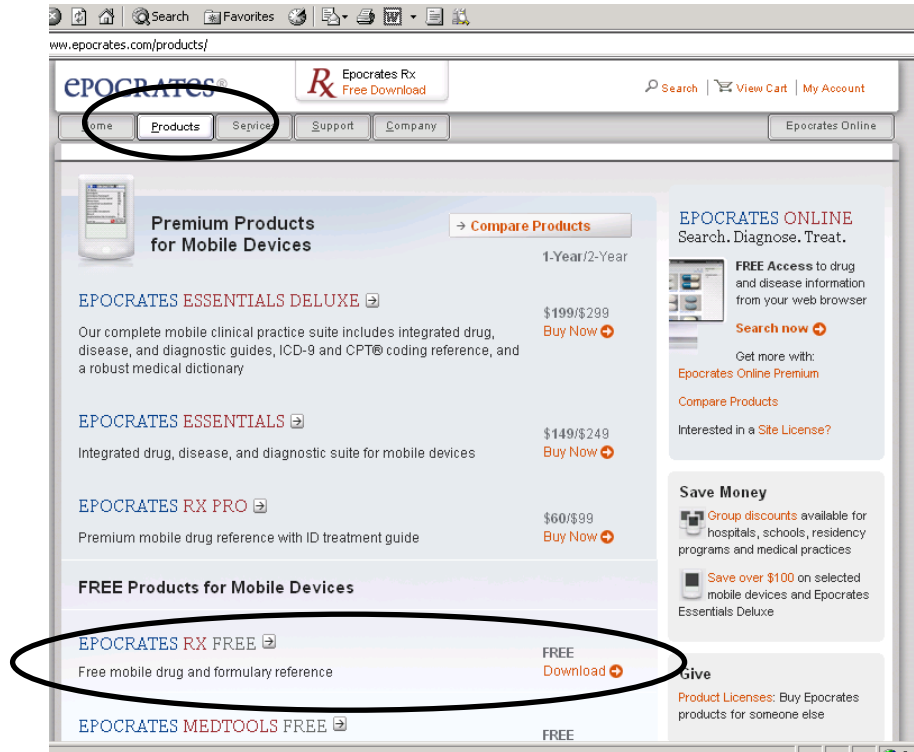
Search Favorites

ww.epocrates.com/products/

EPOCRATES®

Rx Epocrates Rx
Free Download

Search | View Cart | My Account

ome | Products | Service | Support | Company | Epocrates Online

Premium Products for Mobile Devices

→ Compare Products

1-Year/2-Year

EPOCRATES ESSENTIALS DELUXE

Our complete mobile clinical practice suite includes integrated drug, disease, and diagnostic guides, ICD-9 and CPT® coding reference, and a robust medical dictionary

$199/$299
Buy Now

EPOCRATES ESSENTIALS

Integrated drug, disease, and diagnostic suite for mobile devices

$149/$249
Buy Now

EPOCRATES RX PRO

Premium mobile drug reference with ID treatment guide

$60/$99
Buy Now

FREE Products for Mobile Devices

EPOCRATES RX FREE

Free mobile drug and formulary reference

FREE
Download

EPOCRATES MEDTOOLS FREE

FREE

EPOCRATES ONLINE
Search. Diagnose. Treat.

FREE Access to drug and disease information from your web browser

Search now

Get more with:
Epocrates Online Premium

Compare Products

Interested in a Site License?

Save Money

Group discounts available for hospitals, schools, residency programs and medical practices

Save over $100 on selected mobile devices and Epocrates Essentials Deluxe

Give

Product Licenses: Buy Epocrates products for someone else